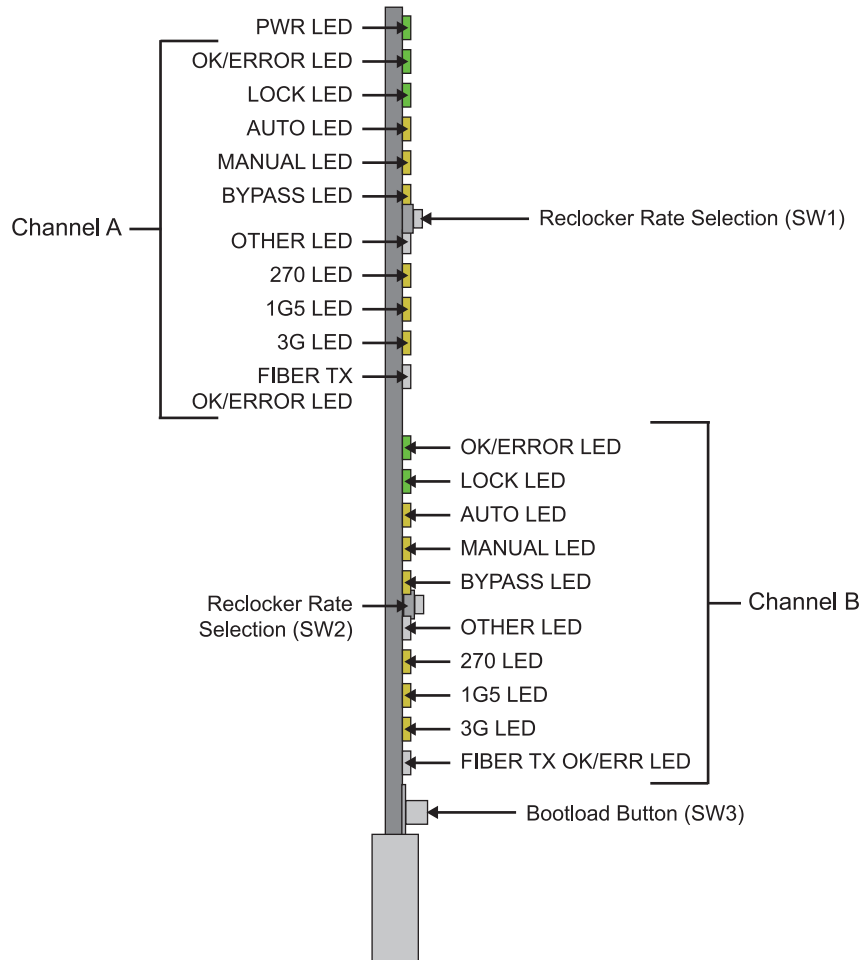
PWR LED
OK/ERROR LED
LOCK LED
AUTO LED
MANUAL LED
BYPASS LED
Channel A
Reclocker Rate Selection (SW1)
OTHER LED
270 LED
1G5 LED
3G LED
FIBER TX OK/ERROR LED
OK/ERROR LED
LOCK LED
AUTO LED
MANUAL LED
BYPASS LED
Reclocker Rate Selection (SW2)
Channel B
OTHER LED
270 LED
1G5 LED
3G LED
FIBER TX OK/ERR LED
Bootload Button (SW3)